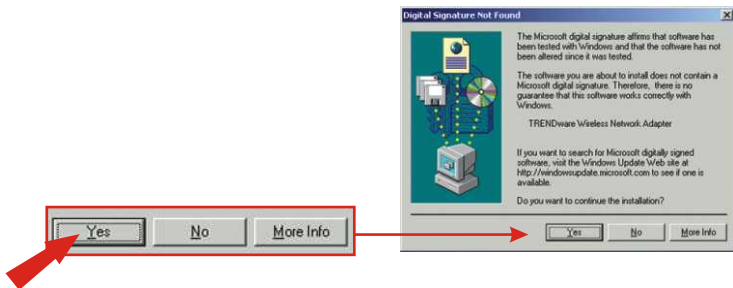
Yes No More Info

Digital Signature Not Found

The Microsoft digital signature affirms that software has been tested with Windows and that the software has not been altered since it was tested.

The software you are about to install does not contain a Microsoft digital signature. Therefore, there is no guarantee that this software works correctly with Windows.

TRENDware Wireless Network Adapter

If you want to search for Microsoft digitally signed software, visit the Windows Update Web site at http://windowsupdate.microsoft.com to see if one is available.

Do you want to continue the installation?

Yes No More Info